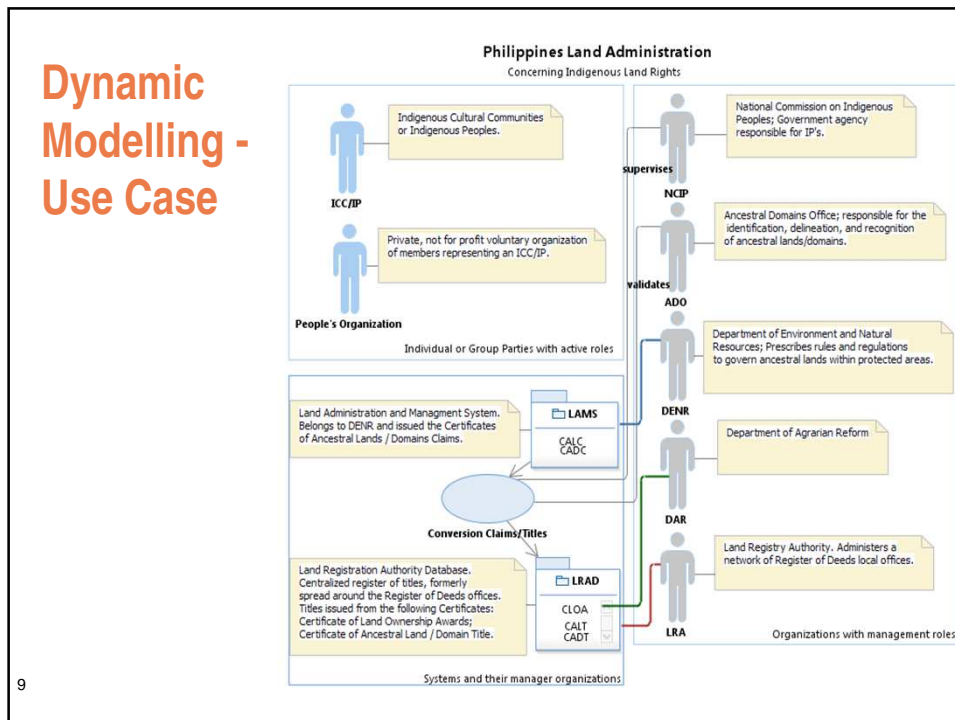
Dynamic Modelling - Use Case

Philippines Land Administration
Concerning Indigenous Land Rights

Indigenous Cultural Communities or Indigenous Peoples.

ICC/IP

Private, not for profit voluntary organization of members representing an ICC/IP.

People's Organization

Individual or Group Parties with active roles

National Commission on Indigenous Peoples; Government agency responsible for IP's.

supervises

NCIP

Ancestral Domains Office; responsible for the identification, delineation, and recognition of ancestral lands/domains.

validates

ADO

Department of Environment and Natural Resources; Prescribes rules and regulations to govern ancestral lands within protected areas.

DENR

Department of Agrarian Reform

DAR

Land Registry Authority. Administers a network of Register of Deeds local offices.

LRA

Organizations with management roles

Land Administration and Managment System. Belongs to DENR and issued the Certificates of Ancestral Lands / Domains Claims.

LAMS

CALC
CADC

Conversion Claims/Titles

Land Registration Authority Database. Centralized register of titles, formerly spread around the Register of Deeds offices. Titles issued from the following Certificates: Certificate of Land Ownership Awards; Certificate of Ancestral Land / Domain Title.

LRAD

CLOA
CALT
CADT

Systems and their manager organizations

9